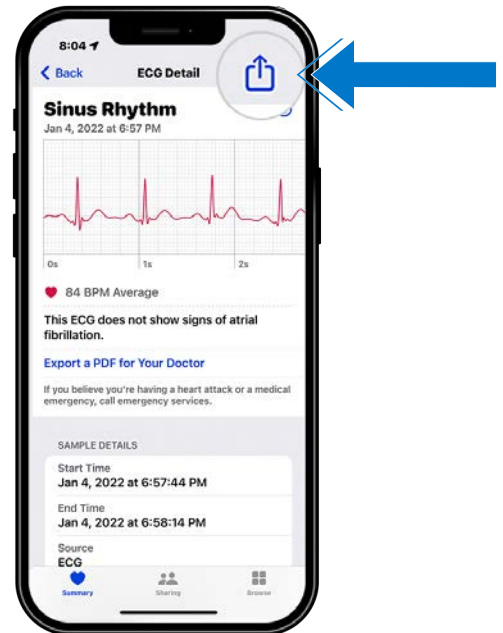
8:04

Back ECG Detail

Sinus Rhythm
Jan 4, 2022 at 6:57 PM

0s 1s 2s

84 BPM Average

This ECG does not show signs of atrial fibrillation.

Export a PDF for Your Doctor

If you believe you're having a heart attack or a medical emergency, call emergency services.

SAMPLE DETAILS

Start Time
Jan 4, 2022 at 6:57:44 PM

End Time
Jan 4, 2022 at 6:58:14 PM

Source
ECG

Summary Sharing Browse